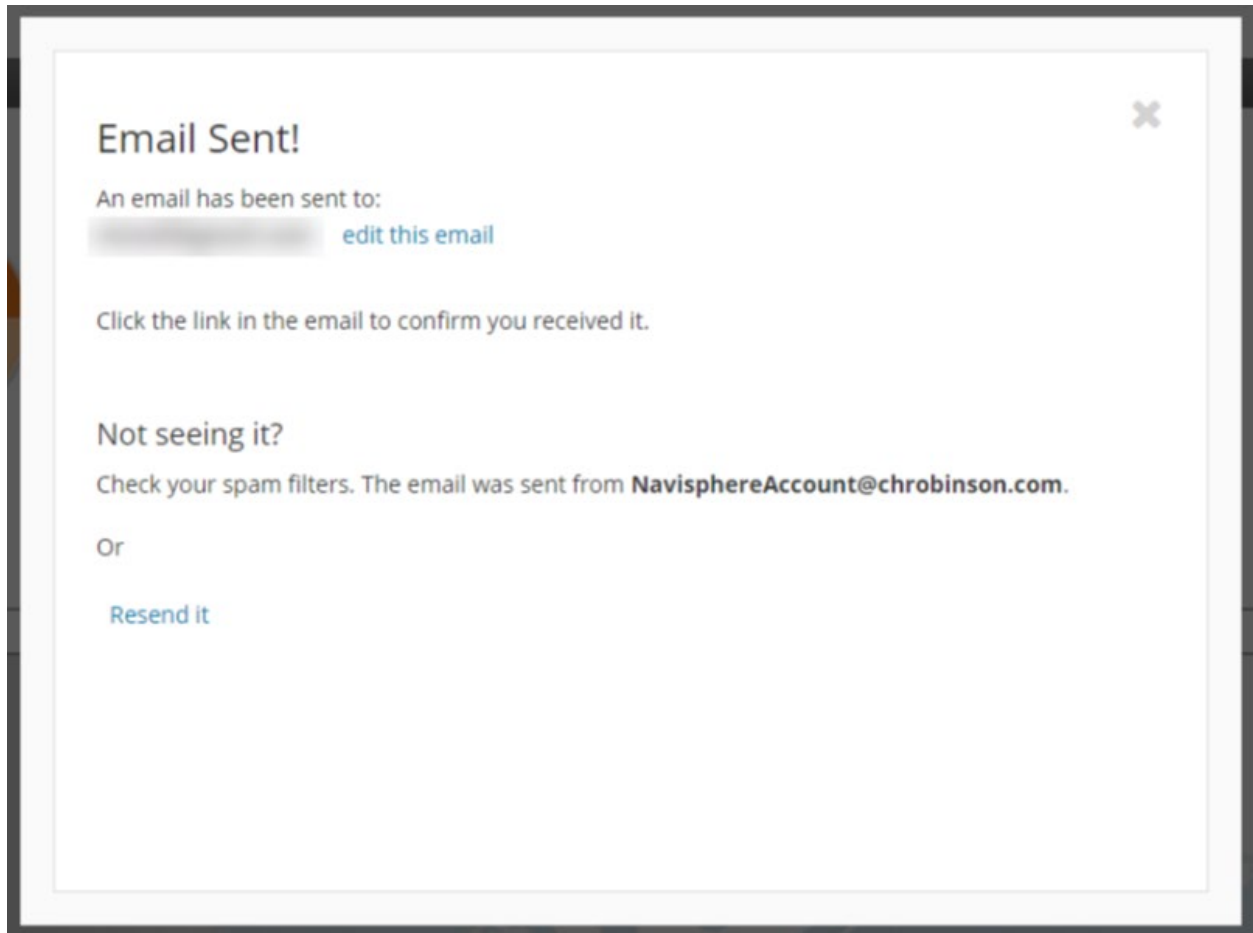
Email Sent!

An email has been sent to:
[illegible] edit this email

Click the link in the email to confirm you received it.

Not seeing it?

Check your spam filters. The email was sent from **NavisphereAccount@chrobinson.com**.

Or

Resend it